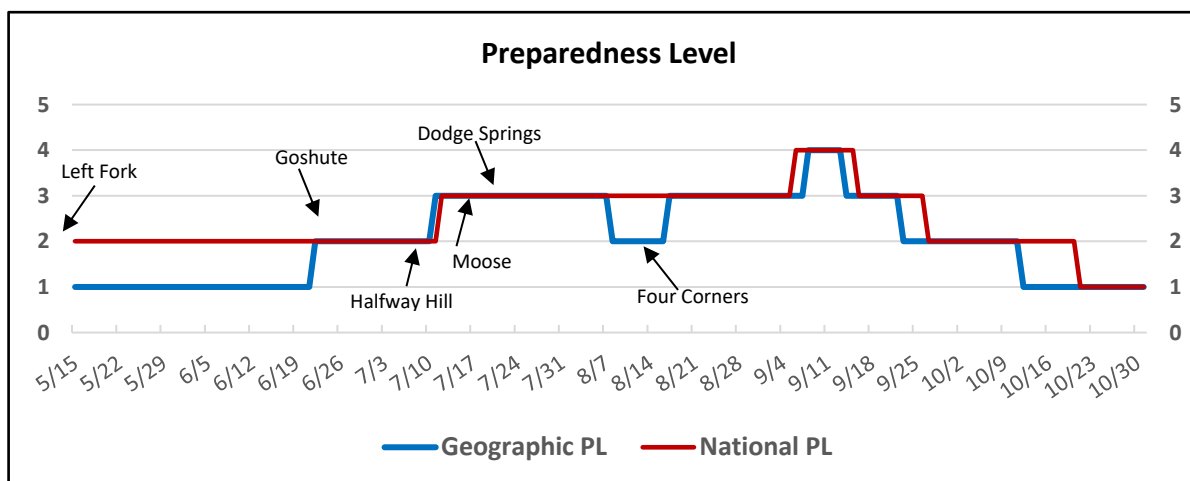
Preparedness Level

5
4
3
2
1
0

5
4
3
2
1
0

Left Fork
Goshute
Dodge Springs
Moose
Halfway Hill
Four Corners

5/15 5/22 5/29 6/5 6/12 6/19 6/26 7/3 7/10 7/17 7/24 7/31 8/7 8/14 8/21 8/28 9/4 9/11 9/18 9/25 10/2 10/9 10/16 10/23 10/30

Geographic PL
National PL